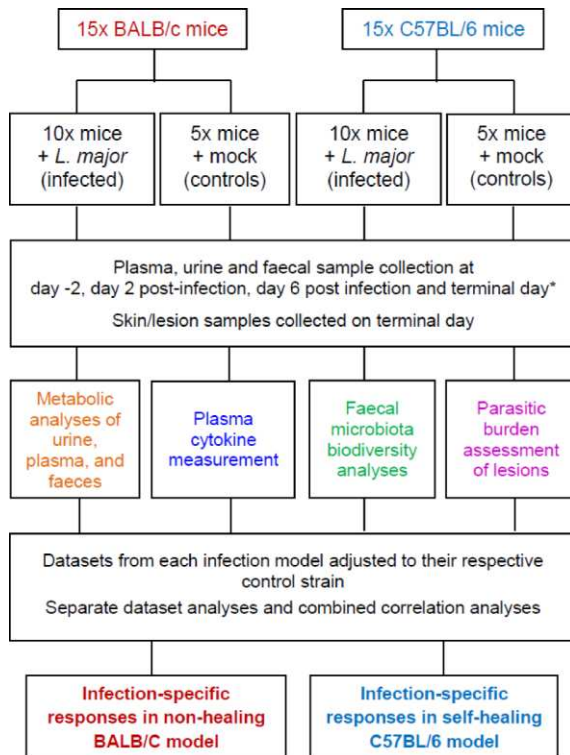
15x BALB/c mice

15x C57BL/6 mice

10x mice + *L. major* (infected)

5x mice + mock (controls)

10x mice + *L. major* (infected)

5x mice + mock (controls)

Plasma, urine and faecal sample collection at day -2, day 2 post-infection, day 6 post infection and terminal day*

Skin/lesion samples collected on terminal day

Metabolic analyses of urine, plasma, and faeces

Plasma cytokine measurement

Faecal microbiota biodiversity analyses

Parasitic burden assessment of lesions

Datasets from each infection model adjusted to their respective control strain

Separate dataset analyses and combined correlation analyses

Infection-specific responses in non-healing BALB/C model

Infection-specific responses in self-healing C57BL/6 model